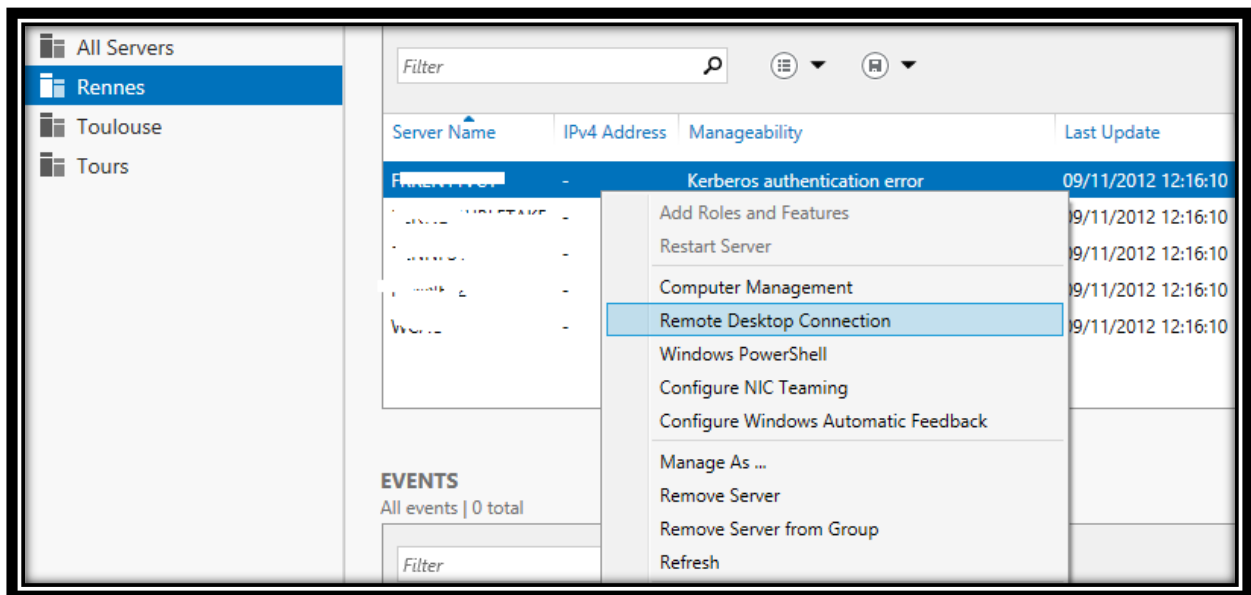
All Servers
Rennes
Toulouse
Tours

Filter

| Server Name | IPv4 Address | Manageability | Last Update |
|---|---|---|---|
| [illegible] | - | Kerberos authentication error | 09/11/2012 12:16:10 |
| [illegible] | - | | 09/11/2012 12:16:10 |
| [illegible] | - | | 09/11/2012 12:16:10 |
| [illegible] | - | | 09/11/2012 12:16:10 |
| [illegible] | - | | 09/11/2012 12:16:10 |

Add Roles and Features
Restart Server
Computer Management
Remote Desktop Connection
Windows PowerShell
Configure NIC Teaming
Configure Windows Automatic Feedback
Manage As ...
Remove Server
Remove Server from Group
Refresh

EVENTS
All events | 0 total

Filter